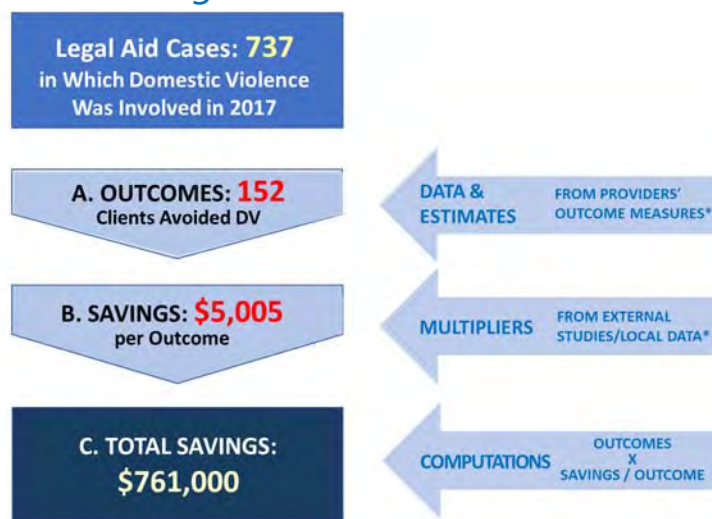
Legal Aid Cases: 737 in Which Domestic Violence Was Involved in 2017

A. OUTCOMES: 152
Clients Avoided DV

DATA & ESTIMATES
FROM PROVIDERS' OUTCOME MEASURES*

B. SAVINGS: $5,005
per Outcome

MULTIPLIERS
FROM EXTERNAL STUDIES/LOCAL DATA*

C. TOTAL SAVINGS:
$761,000

COMPUTATIONS
OUTCOMES
X
SAVINGS / OUTCOME